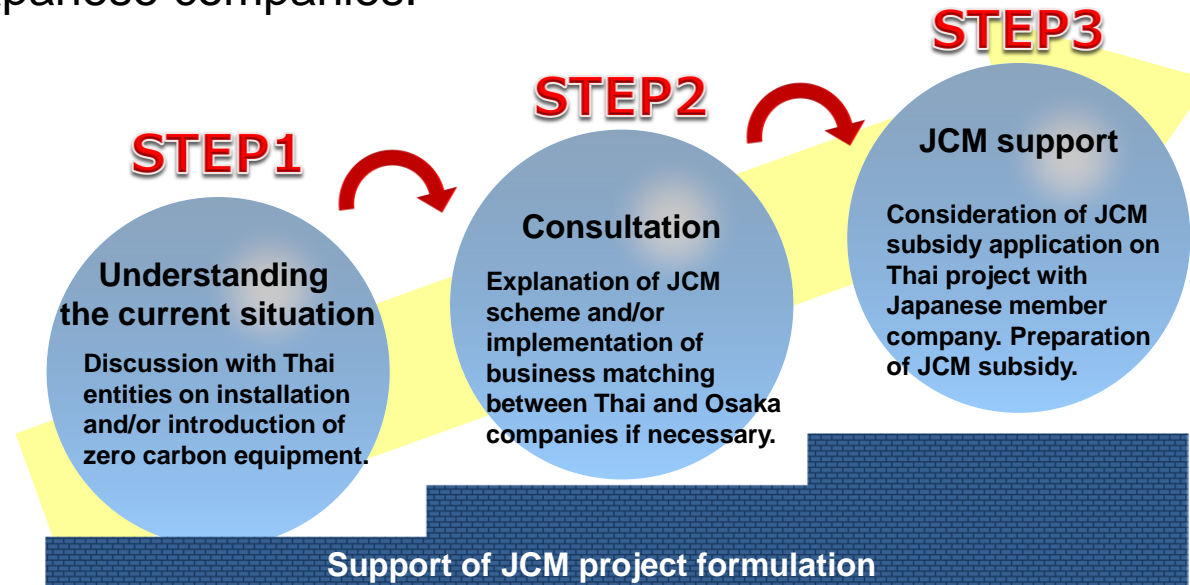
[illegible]panese companies.

STEP1

Understanding the current situation

Discussion with Thai entities on installation and/or introduction of zero carbon equipment.

STEP2

Consultation

Explanation of JCM scheme and/or implementation of business matching between Thai and Osaka companies if necessary.

STEP3

JCM support

Consideration of JCM subsidy application on Thai project with Japanese member company. Preparation of JCM subsidy.

Support of JCM project formulation